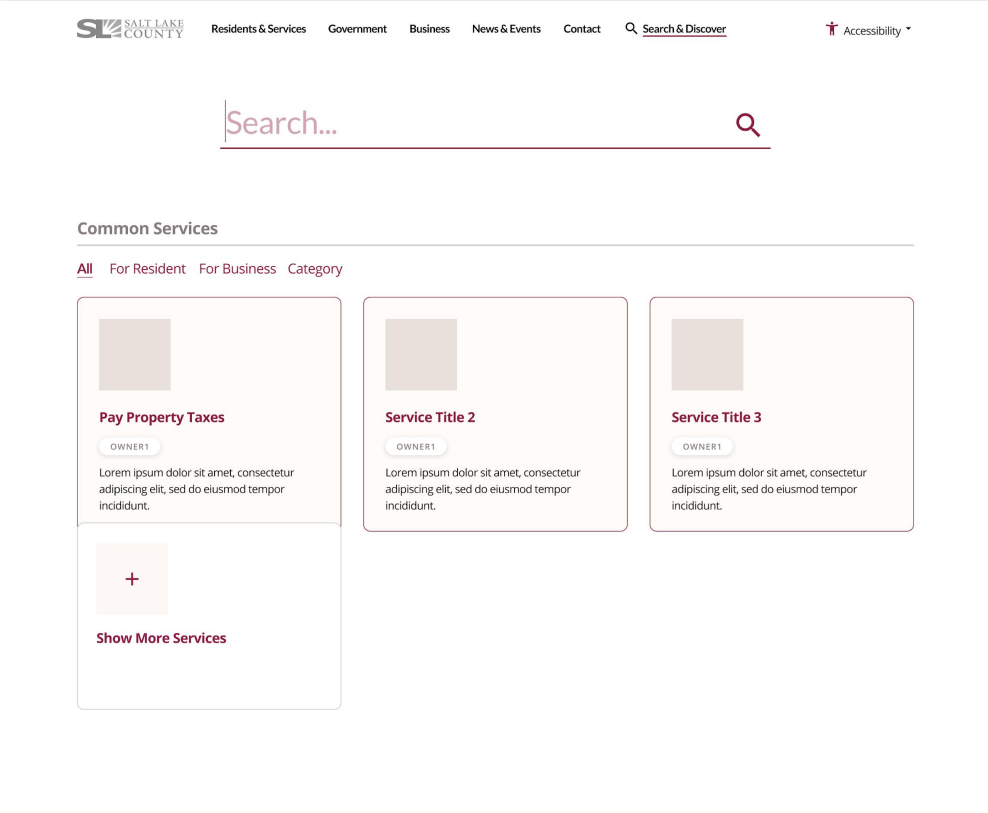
SL SALT LAKE COUNTY Residents & Services Government Business News & Events Contact Search & Discover Accessibility

Search...

Common Services

All For Resident For Business Category

Pay Property Taxes

OWNER1

Lorem ipsum dolor sit amet, consectetur adipiscing elit, sed do eiusmod tempor incididunt.

Service Title 2

OWNER1

Lorem ipsum dolor sit amet, consectetur adipiscing elit, sed do eiusmod tempor incididunt.

Service Title 3

OWNER1

Lorem ipsum dolor sit amet, consectetur adipiscing elit, sed do eiusmod tempor incididunt.

+

Show More Services